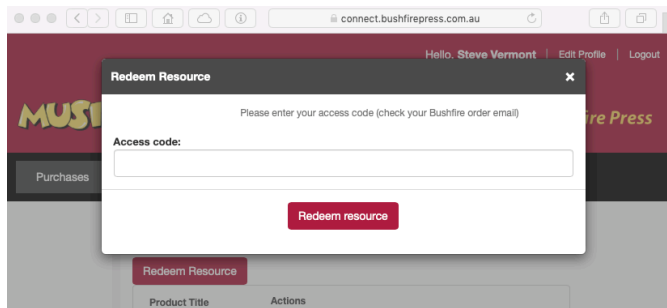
connect.bushfirepress.com.au

Hello, Steve Vermont | Edit Profile | Logout

MUS

ire Press

Purchases

Redeem Resource

×

Please enter your access code (check your Bushfire order email)

Access code:

Redeem resource

Redeem Resource

Product Title

Actions